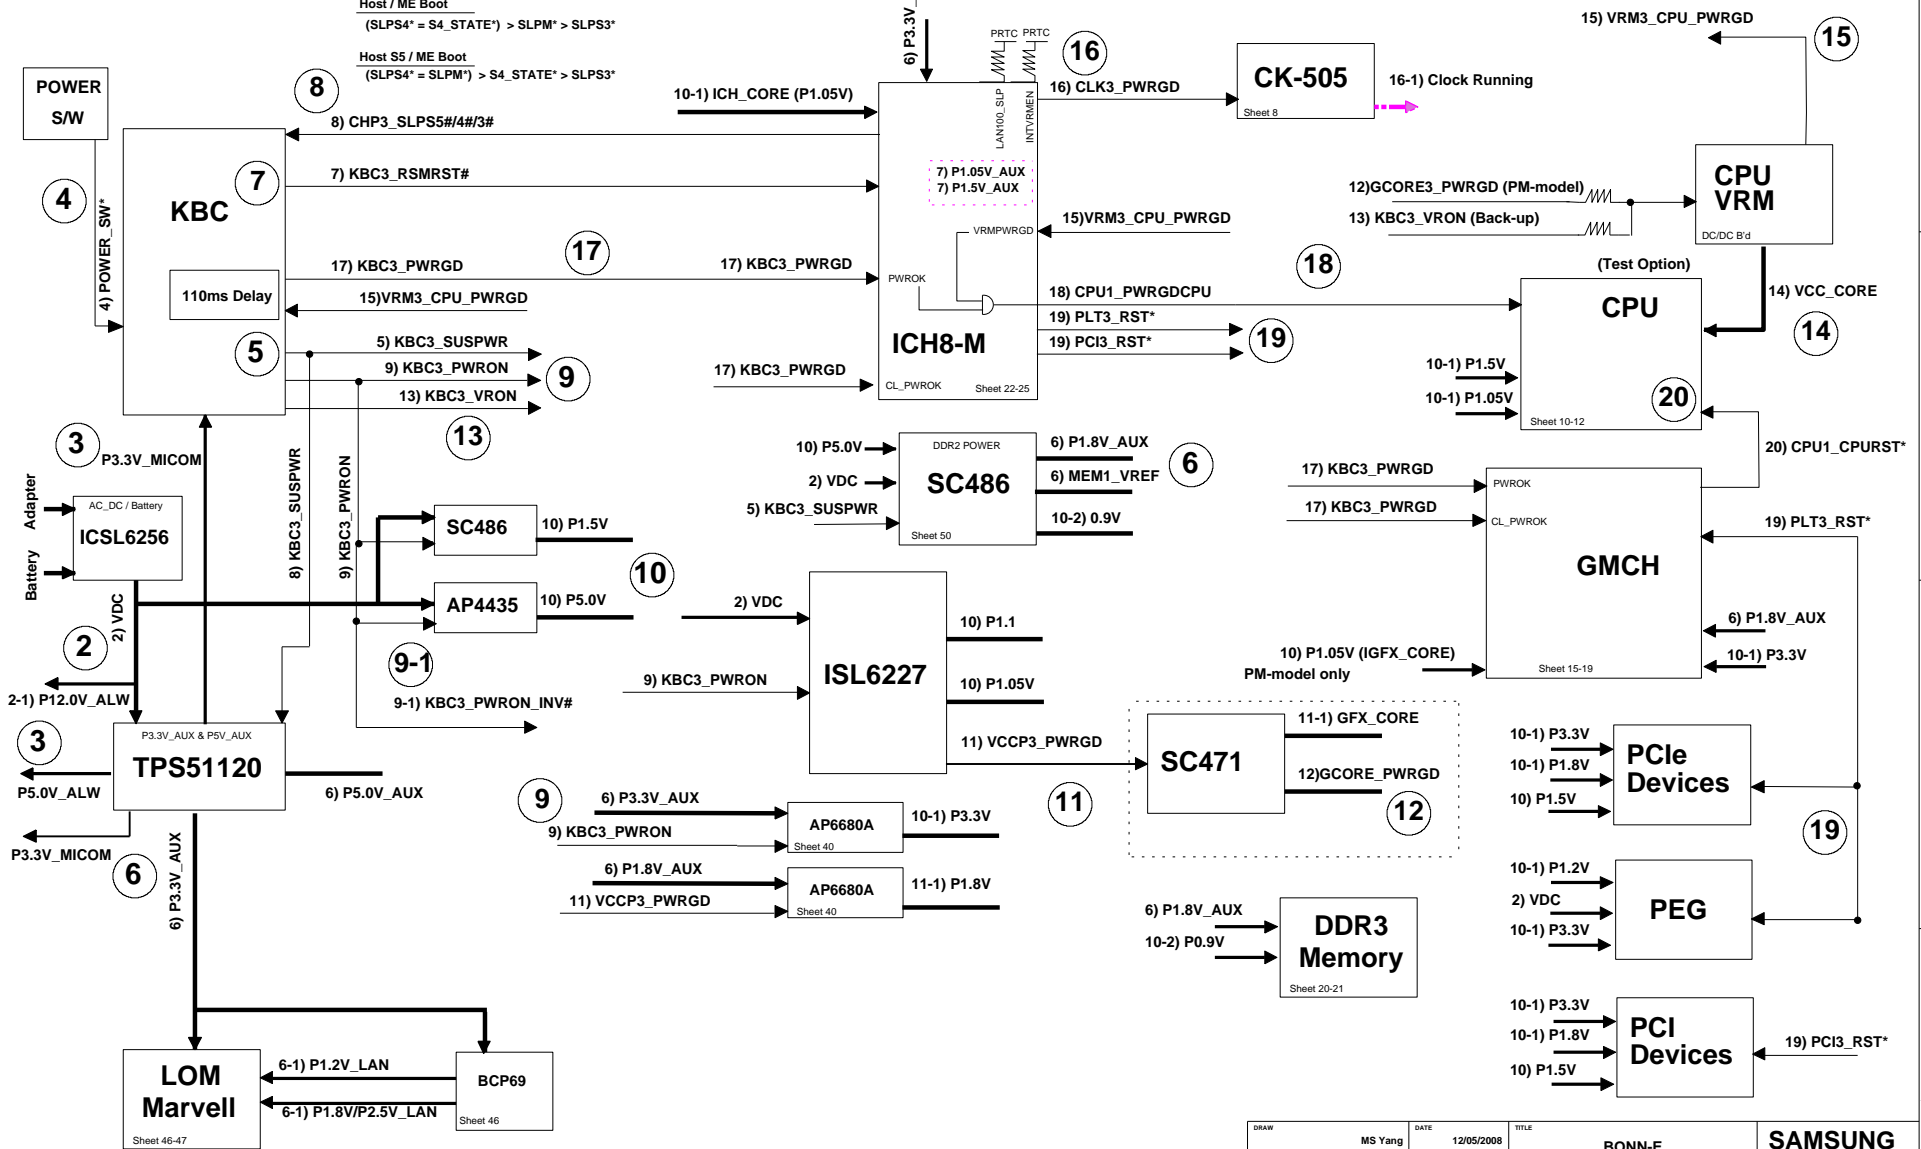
Host / ME Boot
(SLPS4* = S4_STATE*) > SLPM* > SLPS3*

Host S5 / ME Boot
(SLPS4* = SLPM*) > S4_STATE* > SLPS3*

6) P3.3V_
PRTC PRTC
16
CK-505
Sheet 8
16) CLK3_PWRGD
16-1) Clock Running
15) VRM3_CPU_PWRGD
15

POWER S/W
8
10-1) ICH_CORE (P1.05V)
8) CHP3_SLPS5#/4#/3#
LAN100_SLP
INTVRMEN
4
4) POWER_SW*
KBC
7
7) KBC3_RSMRST#
7) P1.05V_AUX
7) P1.5V_AUX
12)GCORE3_PWRGD (PM-model)
13) KBC3_VRON (Back-up)
CPU VRM
DC/DC B'd
15)VRM3_CPU_PWRGD
VRMPWRGD
17
17) KBC3_PWRGD
17) KBC3_PWRGD
18
(Test Option)
110ms Delay
15)VRM3_CPU_PWRGD
PWROK
18) CPU1_PWRGDCPU
14) VCC_CORE
CPU
5
5) KBC3_SUSPWR
19) PLT3_RST*
19) PCI3_RST*
19
14
ICH8-M
9) KBC3_PWRON
9
17) KBC3_PWRGD
CL_PWROK
Sheet 22-25
10-1) P1.5V
13) KBC3_VRON
10-1) P1.05V
20
Sheet 10-12
13
3
P3.3V_MICOM
10) P5.0V
DDR2 POWER
6) P1.8V_AUX
6
20) CPU1_CPURST*
2) VDC
SC486
6) MEM1_VREF
17) KBC3_PWRGD
PWROK
Adapter
AC_DC / Battery
ICSL6256
8) KBC3_SUSPWR
9) KBC3_PWRON
SC486
10) P1.5V
5) KBC3_SUSPWR
Sheet 50
10-2) 0.9V
17) KBC3_PWRGD
CL_PWROK
19) PLT3_RST*
Battery
10
GMCH
2) VDC
AP4435
10) P5.0V
2) VDC
2
10) P1.1
6) P1.8V_AUX
9-1
ISL6227
2-1) P12.0V_ALW
9) KBC3_PWRON
10) P1.05V
10) P1.05V (IGFX_CORE)
PM-model only
10-1) P3.3V
Sheet 15-19
9-1) KBC3_PWRON_INV#
3
P3.3V_AUX & P5V_AUX
11-1) GFX_CORE
TPS51120
11) VCCP3_PWRGD
SC471
10-1) P3.3V
10-1) P1.8V
PCIe Devices
P5.0V_ALW
6) P5.0V_AUX
9
6) P3.3V_AUX
AP6680A
Sheet 40
10-1) P3.3V
12)GCORE_PWRGD
12
10) P1.5V
11
19
9) KBC3_PWRON
P3.3V_MICOM
6
6) P3.3V_AUX
6) P1.8V_AUX
AP6680A
Sheet 40
11-1) P1.8V
10-1) P1.2V
11) VCCP3_PWRGD
2) VDC
PEG
6) P1.8V_AUX
DDR3 Memory
10-2) P0.9V
10-1) P3.3V
Sheet 20-21
10-1) P3.3V
10-1) P1.8V
PCI Devices
19) PCI3_RST*
10) P1.5V
LOM Marvell
Sheet 46-47
6-1) P1.2V_LAN
6-1) P1.8V/P2.5V_LAN
BCP69
Sheet 46
DRAW
MS Yang
DATE
12/05/2008
TITLE
BONN-E
SAMSUNG